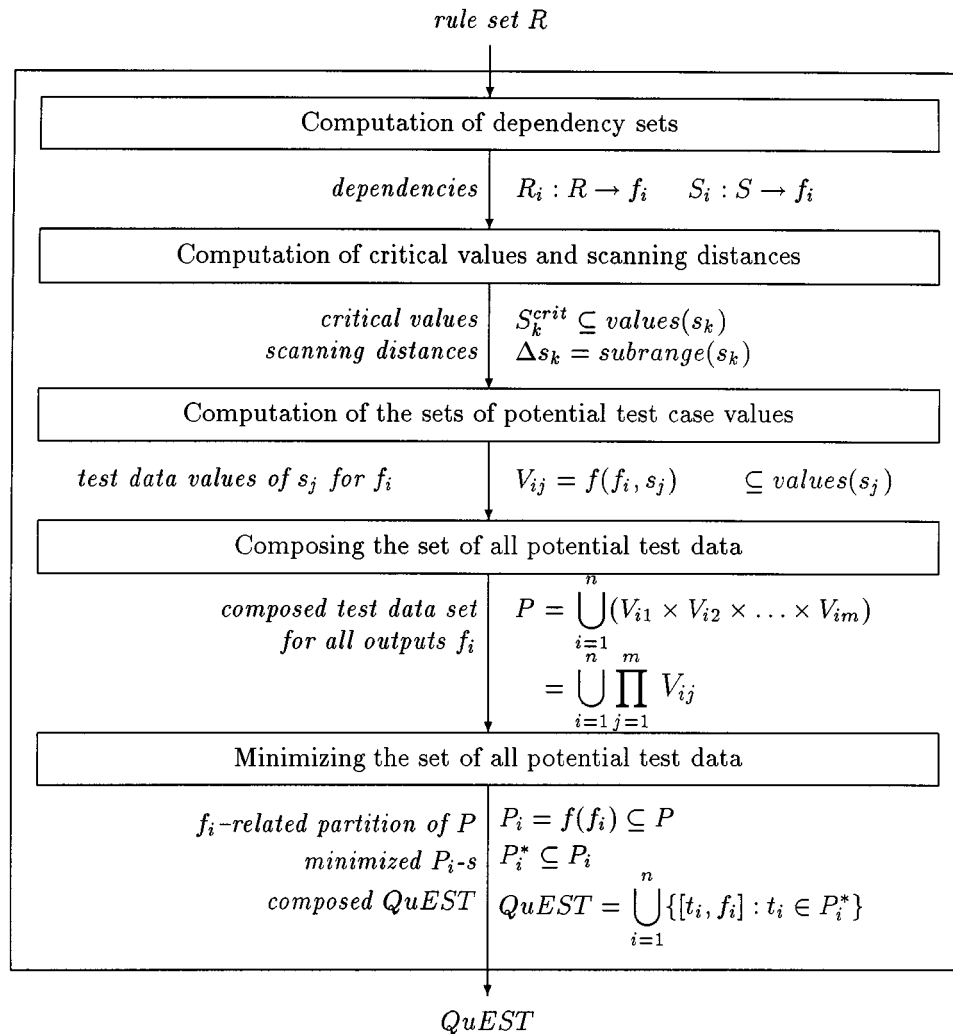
*rule set* $R$

Computation of dependency sets

*dependencies* $R_i : R \rightarrow f_i \quad S_i : S \rightarrow f_i$

Computation of critical values and scanning distances

*critical values* $S_k^{crit} \subseteq values(s_k)$
*scanning distances* $\Delta s_k = subrange(s_k)$

Computation of the sets of potential test case values

*test data values of* $s_j$ *for* $f_i$ $V_{ij} = f(f_i, s_j) \quad \subseteq values(s_j)$

Composing the set of all potential test data

*composed test data set for all outputs* $f_i$ $P = \bigcup_{i=1}^{n}(V_{i1} \times V_{i2} \times \ldots \times V_{im}) = \bigcup_{i=1}^{n}\prod_{j=1}^{m} V_{ij}$

Minimizing the set of all potential test data

$f_i$*-related partition of* $P$ $P_i = f(f_i) \subseteq P$
*minimized* $P_i$*-s* $P_i^* \subseteq P_i$
*composed* $QuEST$ $QuEST = \bigcup_{i=1}^{n}\{[t_i, f_i] : t_i \in P_i^*\}$

$QuEST$